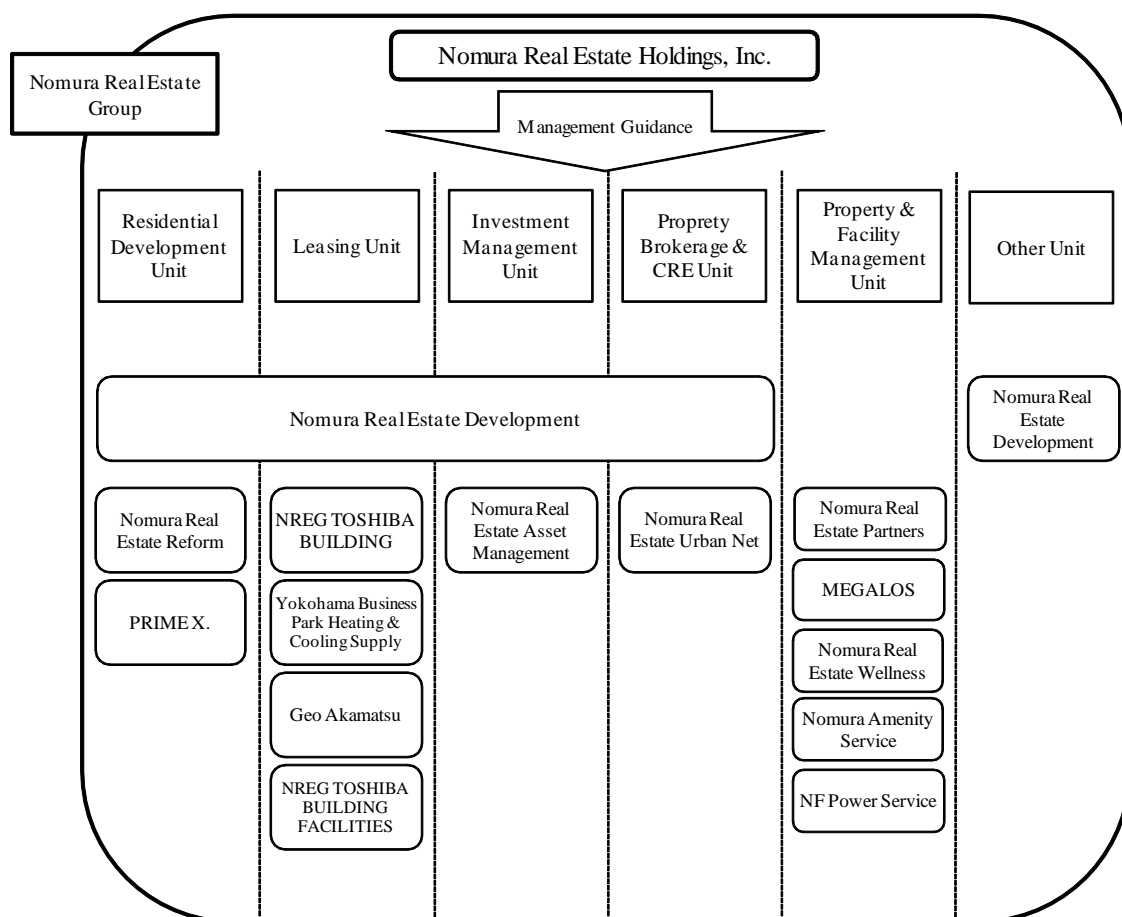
Nomura Real Estate Group

Nomura Real Estate Holdings, Inc.

Management Guidance

Residential Development Unit

Leasing Unit

Investment Management Unit

Proprety Brokerage & CRE Unit

Property & Facility Management Unit

Other Unit

Nomura Real Estate Development

Nomura Real Estate Development

Nomura Real Estate Reform

PRIME X.

NREG TOSHIBA BUILDING

Yokohama Business Park Heating & Cooling Supply

Geo Akamatsu

NREG TOSHIBA BUILDING FACILITIES

Nomura Real Estate Asset Management

Nomura Real Estate Urban Net

Nomura Real Estate Partners

MEGALOS

Nomura Real Estate Wellness

Nomura Amenity Service

NF Power Service